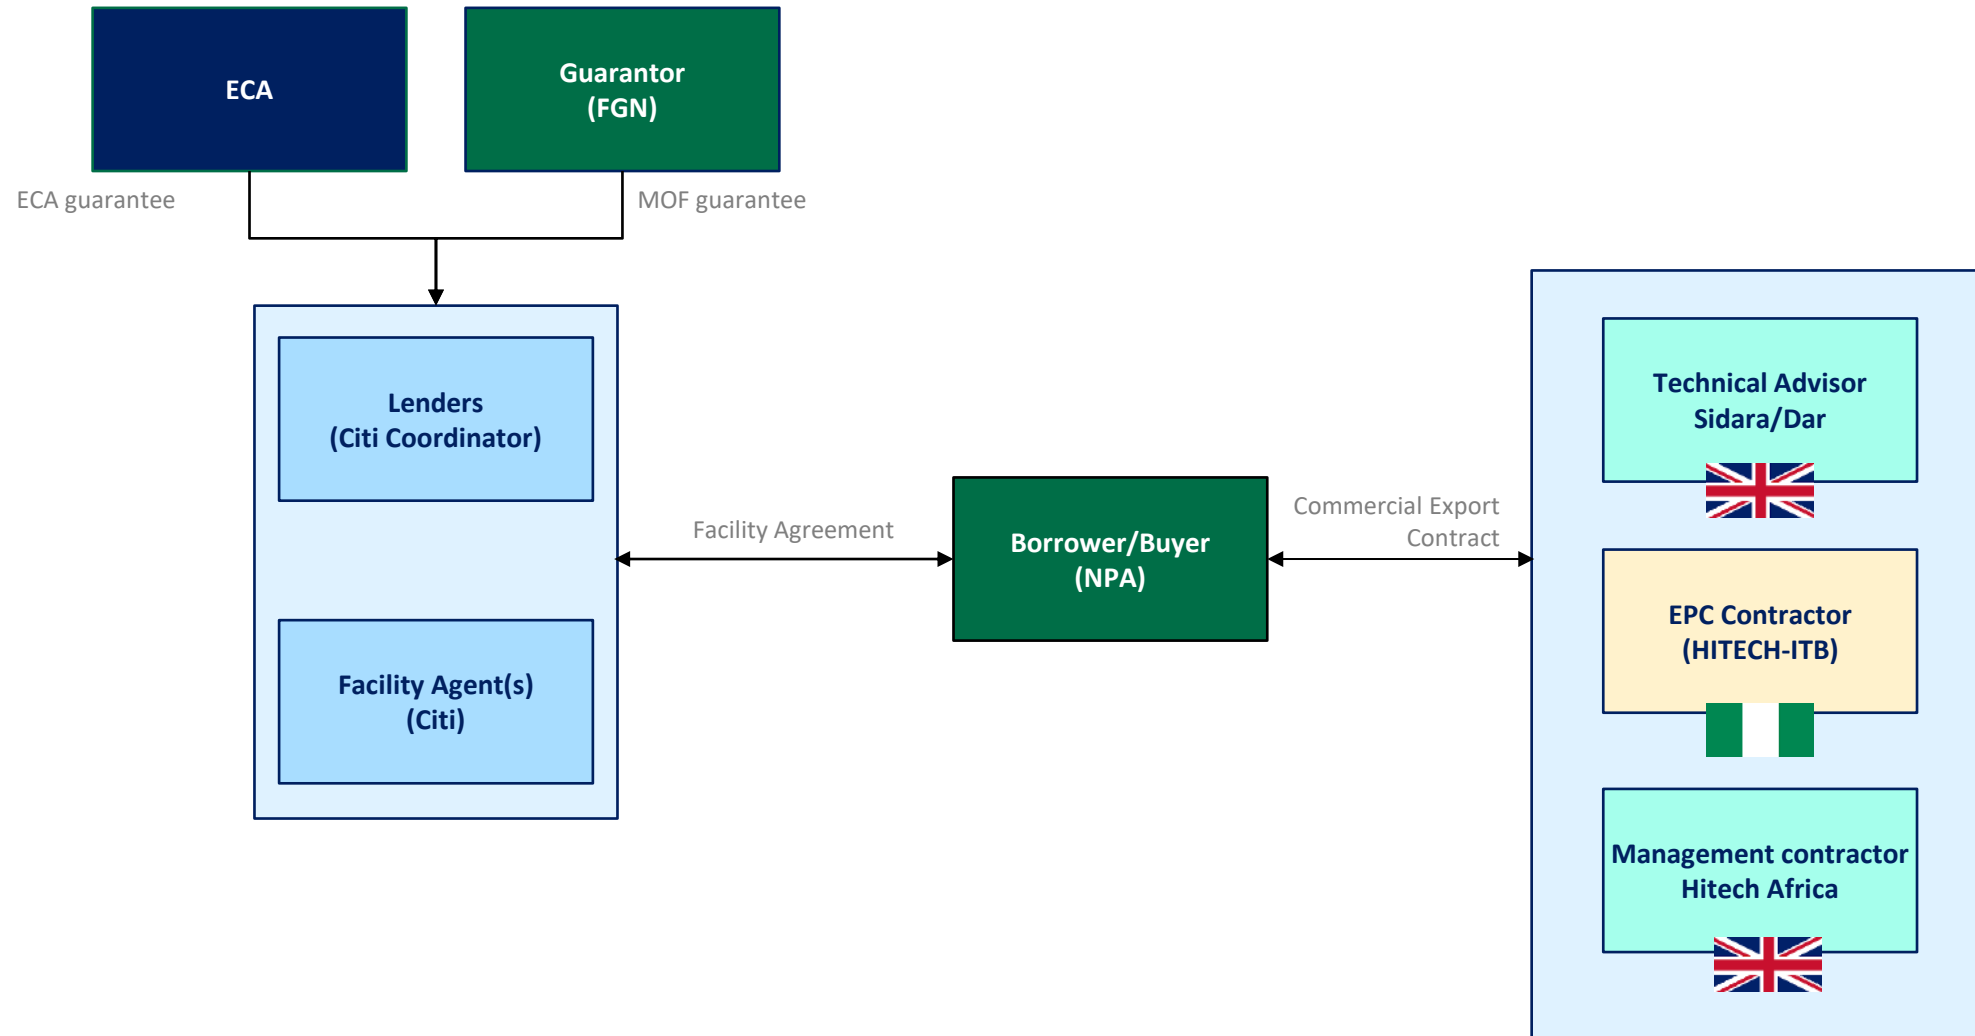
ECA

Guarantor
(FGN)

ECA guarantee

MOF guarantee

Lenders
(Citi Coordinator)

Facility Agent(s)
(Citi)

Facility Agreement

Borrower/Buyer
(NPA)

Commercial Export Contract

Technical Advisor
Sidara/Dar

EPC Contractor
(HITECH-ITB)

Management contractor
Hitech Africa